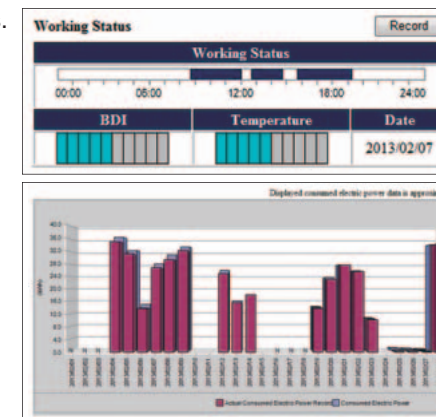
Working Status

Record

Working Status

00:00 06:00 12:00 18:00 24:00

| BDI | Temperature | Date |
|---|---|---|
| | | 2013/02/07 |

Displayed consumed electric power data is approxi

40.0
36.0
32.0
28.0
24.0
20.0
16.0
12.0
8.0
4.0
0.0

kWh

Actual Consumed Electric Power Record
Consumed Electric Power